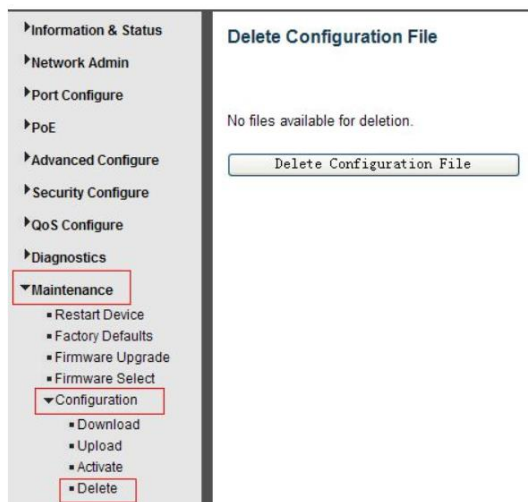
Information & Status
Network Admin
Port Configure
PoE
Advanced Configure
Security Configure
QoS Configure
Diagnostics
Maintenance
- Restart Device
- Factory Defaults
- Firmware Upgrade
- Firmware Select
Configuration
- Download
- Upload
- Activate
- Delete

Delete Configuration File

No files available for deletion.

Delete Configuration File